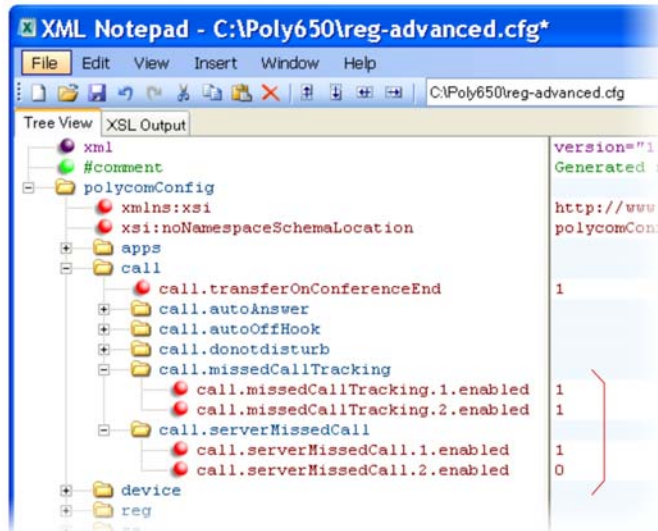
XML Notepad - C:\Poly650\reg-advanced.cfg*

File Edit View Insert Window Help

C:\Poly650\reg-advanced.cfg

Tree View XSL Output

xml version="1
#comment Generated
polycomConfig
xmlns:xsi http://www
xsi:noNamespaceSchemaLocation polycomCon
apps
call
call.transferOnConferenceEnd 1
call.autoAnswer
call.autoOffHook
call.donotdisturb
call.missedCallTracking
call.missedCallTracking.1.enabled 1
call.missedCallTracking.2.enabled 1
call.serverMissedCall
call.serverMissedCall.1.enabled 1
call.serverMissedCall.2.enabled 0
device
reg